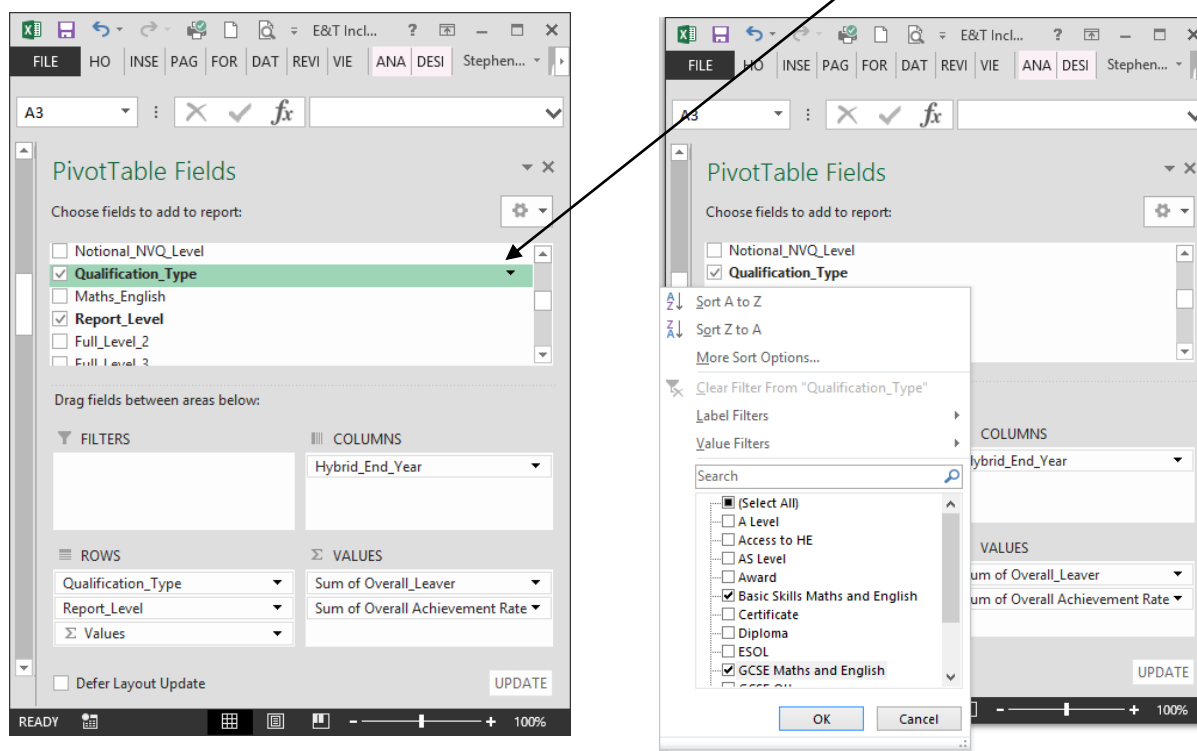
E&T Incl... ? – □ ×
FILE HO INSE PAG FOR DAT REVI VIE ANA DESI Stephen...
A3
$f_x$
PivotTable Fields
Choose fields to add to report:
Notional_NVQ_Level
Qualification_Type
Maths_English
Report_Level
Full_Level_2
Full_Level_3
Drag fields between areas below:
FILTERS
COLUMNS
Hybrid_End_Year
ROWS
Qualification_Type
Report_Level
Σ Values
Σ VALUES
Sum of Overall_Leaver
Sum of Overall Achievement Rate
Defer Layout Update
UPDATE
READY
100%

E&T Incl... ? – □ ×
FILE HO INSE PAG FOR DAT REVI VIE ANA DESI Stephen...
A3
$f_x$
PivotTable Fields
Choose fields to add to report:
Notional_NVQ_Level
Qualification_Type
Sort A to Z
Sort Z to A
More Sort Options...
Clear Filter From "Qualification_Type"
Label Filters
Value Filters
Search
(Select All)
A Level
Access to HE
AS Level
Award
Basic Skills Maths and English
Certificate
Diploma
ESOL
GCSE Maths and English
OK
Cancel
COLUMNS
Hybrid_End_Year
VALUES
Sum of Overall_Leaver
Sum of Overall Achievement Rate
UPDATE
100%